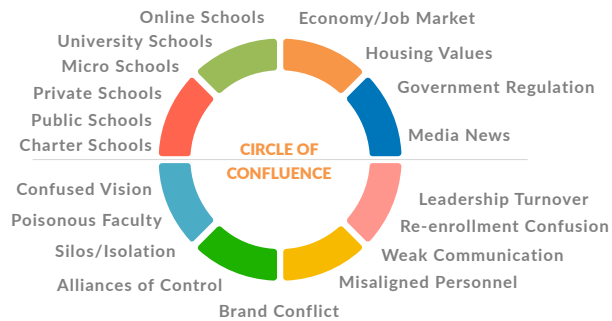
Online Schools
University Schools
Micro Schools
Private Schools
Public Schools
Charter Schools

Economy/Job Market
Housing Values
Government Regulation
Media News

CIRCLE OF CONFLUENCE

Confused Vision
Poisonous Faculty
Silos/Isolation
Alliances of Control
Brand Conflict

Leadership Turnover
Re-enrollment Confusion
Weak Communication
Misaligned Personnel